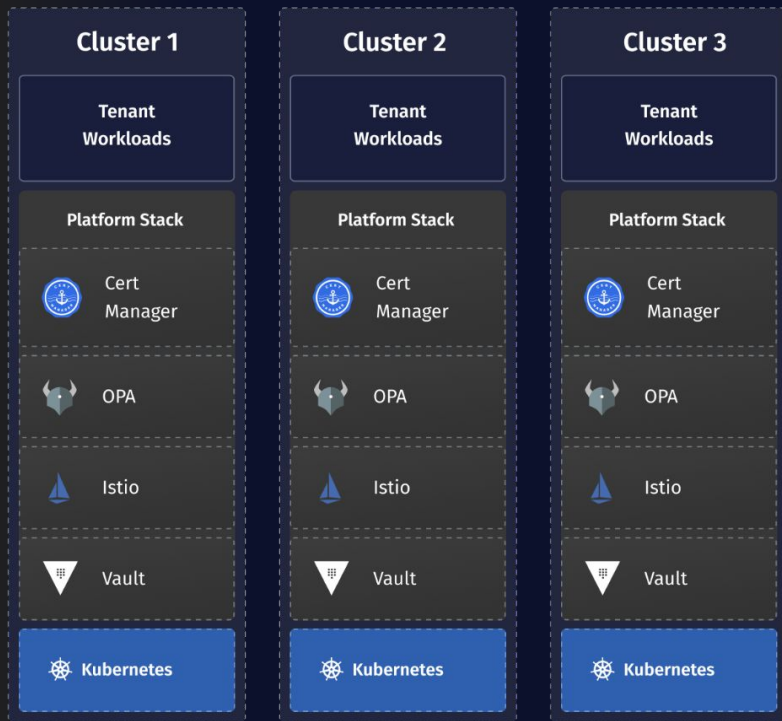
Cluster 1

Tenant Workloads

Platform Stack

Cert Manager

OPA

Istio

Vault

Kubernetes

Cluster 2

Tenant Workloads

Platform Stack

Cert Manager

OPA

Istio

Vault

Kubernetes

Cluster 3

Tenant Workloads

Platform Stack

Cert Manager

OPA

Istio

Vault

Kubernetes